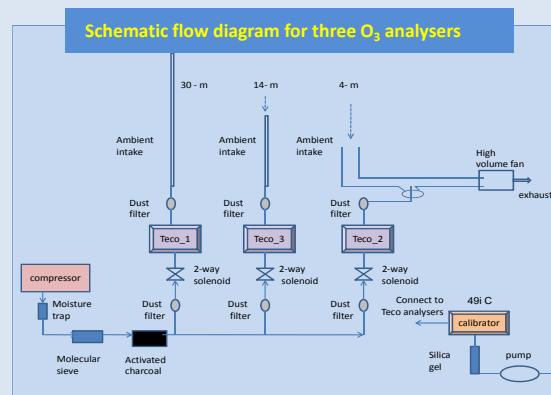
Schematic flow diagram for three $O_3$ analysers

30 - m
14- m
4- m

Ambient intake
Ambient intake
Ambient intake

High volume fan
exhaust

Dust filter
Dust filter
Dust filter

Teco_1
Teco_3
Teco_2

compressor

2-way solenoid
2-way solenoid
2-way solenoid

Moisture trap

Dust filter
Dust filter
Dust filter

Connect to Teco analysers

49i C

calibrator

Molecular sieve

Activated charcoal

Silica gel

pump